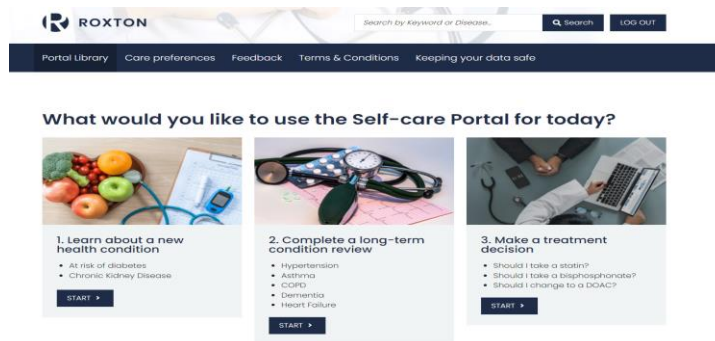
ROXTON

Search by Keyword or Disease...

Search

LOG OUT

Portal Library | Care preferences | Feedback | Terms & Conditions | Keeping your data safe

What would you like to use the Self-care Portal for today?

1. Learn about a new health condition

- At risk of diabetes
- Chronic Kidney Disease

START ›

2. Complete a long-term condition review

- Hypertension
- Asthma
- COPD
- Dementia
- Heart Failure

START ›

3. Make a treatment decision

- Should I take a statin?
- Should I take a bisphosphonate?
- Should I change to a DOAC?

START ›